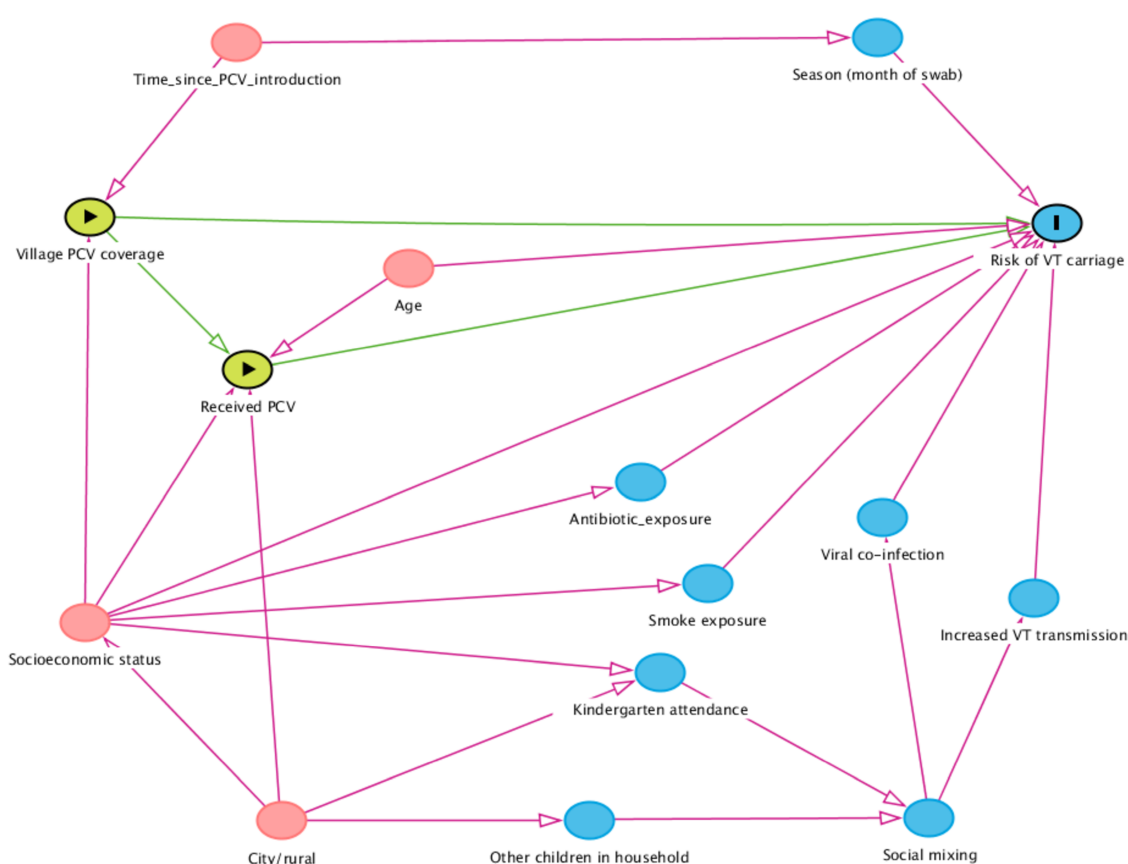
Time_since_PCV_introduction

Season (month of swab)

Village PCV coverage

Risk of VT carriage

Age

Received PCV

Antibiotic_exposure

Viral co-infection

Smoke exposure

Increased VT transmission

Socioeconomic status

Kindergarten attendance

City/rural

Other children in household

Social mixing